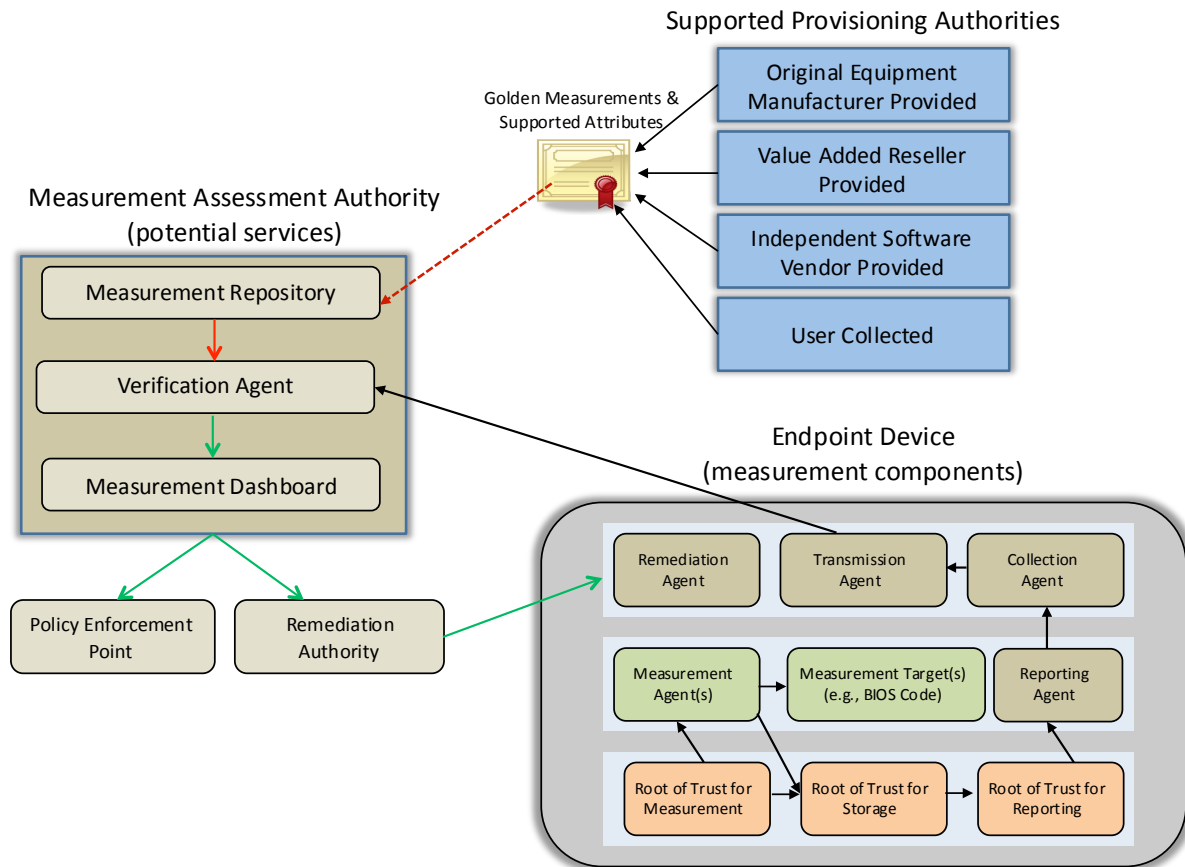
Supported Provisioning Authorities

Golden Measurements & Supported Attributes

Original Equipment Manufacturer Provided

Value Added Reseller Provided

Independent Software Vendor Provided

User Collected

Measurement Assessment Authority (potential services)

Measurement Repository

Verification Agent

Measurement Dashboard

Policy Enforcement Point

Remediation Authority

Endpoint Device (measurement components)

Remediation Agent

Transmission Agent

Collection Agent

Measurement Agent(s)

Measurement Target(s) (e.g., BIOS Code)

Reporting Agent

Root of Trust for Measurement

Root of Trust for Storage

Root of Trust for Reporting